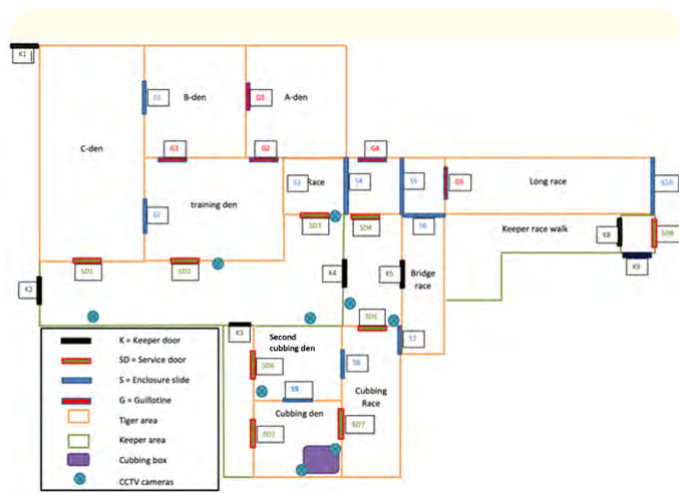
K1
S3
B-den
G3
A-den
C-den
G1
G2
G4
S2
Race
S4
S5
G5
Long race
S10
training den
S1
SD3
SD4
S6
Keeper race walk
K8
SD8
K9
SD1
SD2
K4
K5
Bridge race
K2
SD5
S7
K3
Second cubbing den
SD6
S8
S9
Cubbing Race
Cubbing den
SD7
SD7
K = Keeper door
SD = Service door
S = Enclosure slide
G = Guillotine
Tiger area
Keeper area
Cubbing box
CCTV cameras